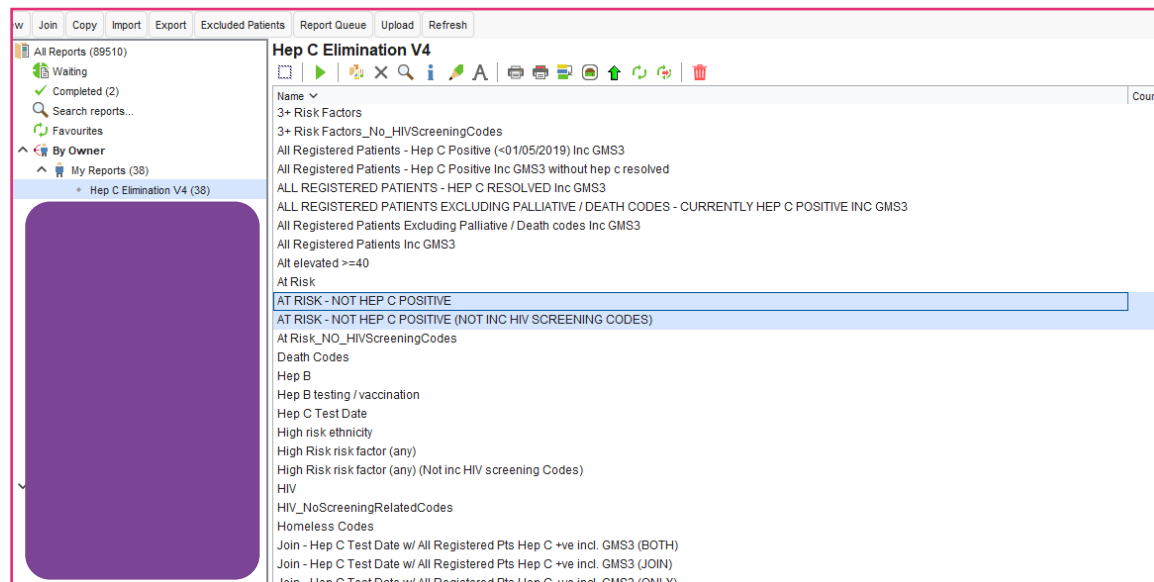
w Join Copy Import Export Excluded Patients Report Queue Upload Refresh

All Reports (89510)
Waiting
Completed (2)
Search reports...
Favourites
By Owner
My Reports (38)
Hep C Elimination V4 (38)

Hep C Elimination V4

| Name | Cou |
|---|---|
| 3+ Risk Factors | |
| 3+ Risk Factors_No_HIVScreeningCodes | |
| All Registered Patients - Hep C Positive (<01/05/2019) Inc GMS3 | |
| All Registered Patients - Hep C Positive Inc GMS3 without hep c resolved | |
| ALL REGISTERED PATIENTS - HEP C RESOLVED Inc GMS3 | |
| ALL REGISTERED PATIENTS EXCLUDING PALLIATIVE / DEATH CODES - CURRENTLY HEP C POSITIVE INC GMS3 | |
| All Registered Patients Excluding Palliative / Death codes Inc GMS3 | |
| All Registered Patients Inc GMS3 | |
| Alt elevated >=40 | |
| At Risk | |
| AT RISK - NOT HEP C POSITIVE | |
| AT RISK - NOT HEP C POSITIVE (NOT INC HIV SCREENING CODES) | |
| At Risk_NO_HIVScreeningCodes | |
| Death Codes | |
| Hep B | |
| Hep B testing / vaccination | |
| Hep C Test Date | |
| High risk ethnicity | |
| High Risk risk factor (any) | |
| High Risk risk factor (any) (Not inc HIV screening Codes) | |
| HIV | |
| HIV_NoScreeningRelatedCodes | |
| Homeless Codes | |
| Join - Hep C Test Date w/ All Registered Pts Hep C +ve incl. GMS3 (BOTH) | |
| Join - Hep C Test Date w/ All Registered Pts Hep C +ve incl. GMS3 (JOIN) | |
| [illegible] | |